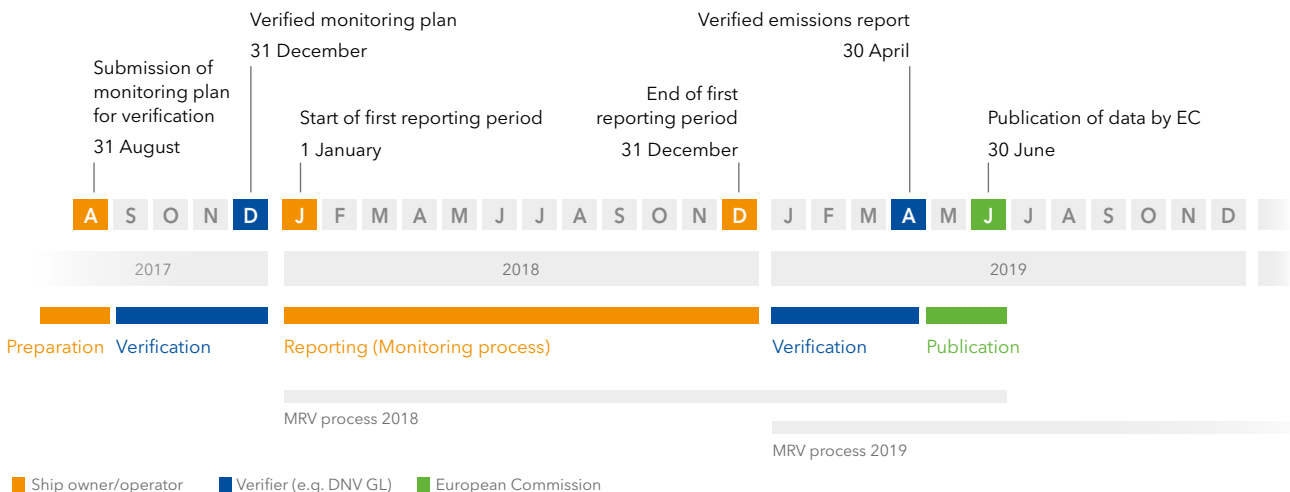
Verified monitoring plan
31 December

Submission of monitoring plan for verification
31 August

Start of first reporting period
1 January

End of first reporting period
31 December

Verified emissions report
30 April

Publication of data by EC
30 June

A S O N D J F M A M J J A S O N D J F M A M J J A S O N D

2017
2018
2019

Preparation
Verification
Reporting (Monitoring process)
Verification
Publication

MRV process 2018
MRV process 2019

Ship owner/operator
Verifier (e.g. DNV GL)
European Commission